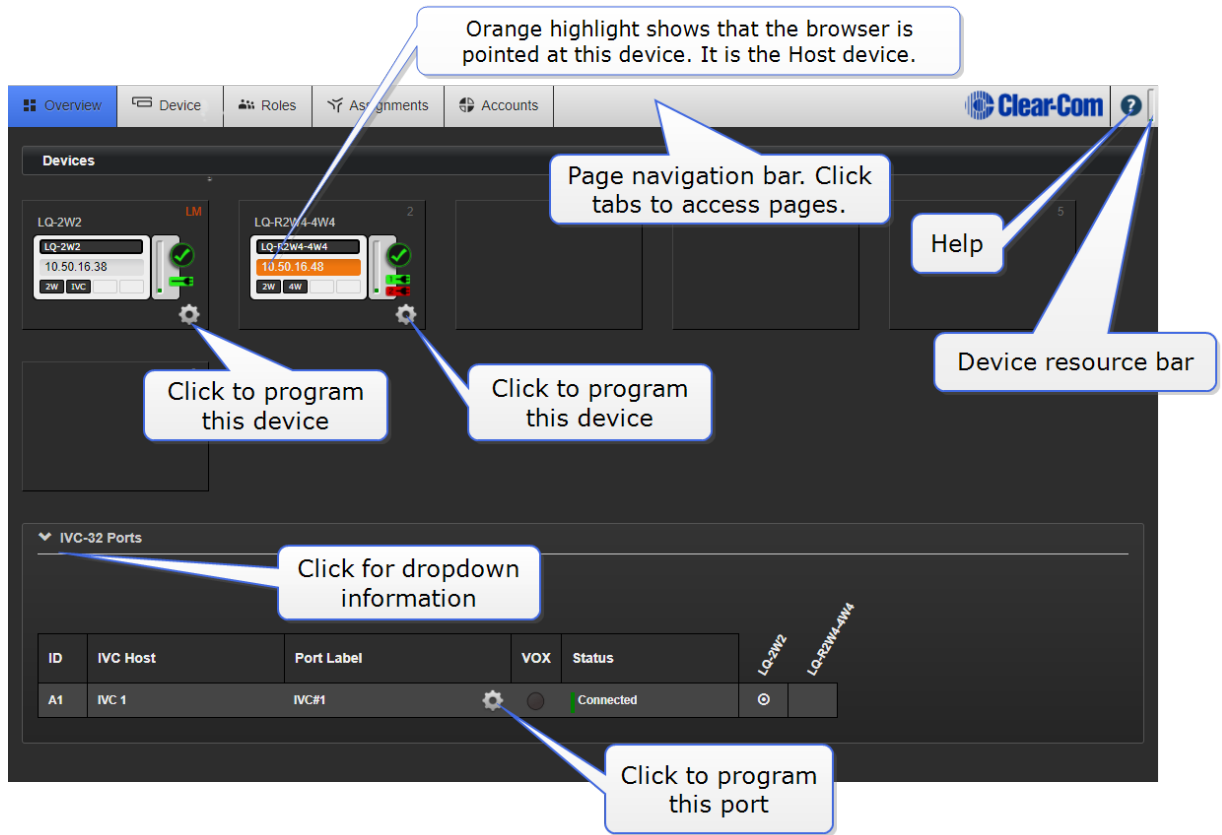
Orange highlight shows that the browser is pointed at this device. It is the Host device.

Overview
Device
Roles
Assignments
Accounts
Clear-Com
?

Page navigation bar. Click tabs to access pages.

Devices

LQ-2W2
LM
LQ-2W2
10.50.16.38
2W
IVC

LQ-R2W4-4W4
2
LQ-R2W4-4W4
10.50.16.48
2W
4W

5

Help

Device resource bar

Click to program this device

Click to program this device

IVC-32 Ports

Click for dropdown information

| ID | IVC Host | Port Label | VOX | Status | LQ-2W2 | LQ-R2W4-4W4 |
|---|---|---|---|---|---|---|
| A1 | IVC 1 | IVC#1 | | Connected | ⊙ | |

Click to program this port